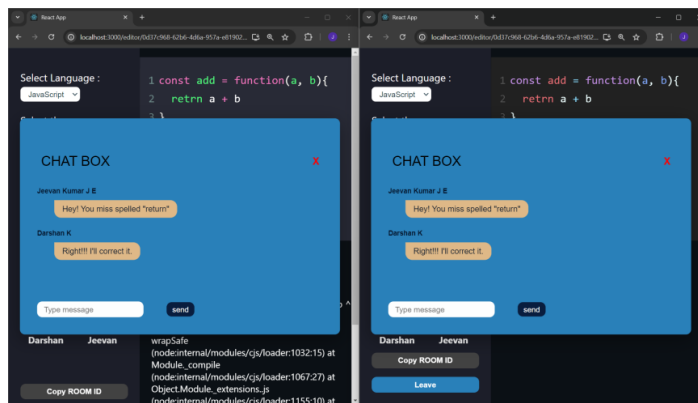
React App
localhost:3000/editor/0d37c968-62b6-4d6a-957a-e81902...
Select Language :
JavaScript
1 const add = function(a, b){
2 retrn a + b
CHAT BOX
X
Jeevan Kumar J E
Hey! You miss spelled "return"
Darshan K
Right!!! I'll correct it.
Type message
send
Darshan Jeevan
wrapSafe (node:internal/modules/cjs/loader:1032:15) at Module._compile (node:internal/modules/cjs/loader:1067:27) at Object.Module._extensions..js
Copy ROOM ID

React App
localhost:3000/editor/0d37c968-62b6-4d6a-957a-e81902...
Select Language :
JavaScript
1 const add = function(a, b){
2 retrn a + b
CHAT BOX
X
Jeevan Kumar J E
Hey! You miss spelled "return"
Darshan K
Right!!! I'll correct it.
Type message
send
Darshan Jeevan
Copy ROOM ID
Leave